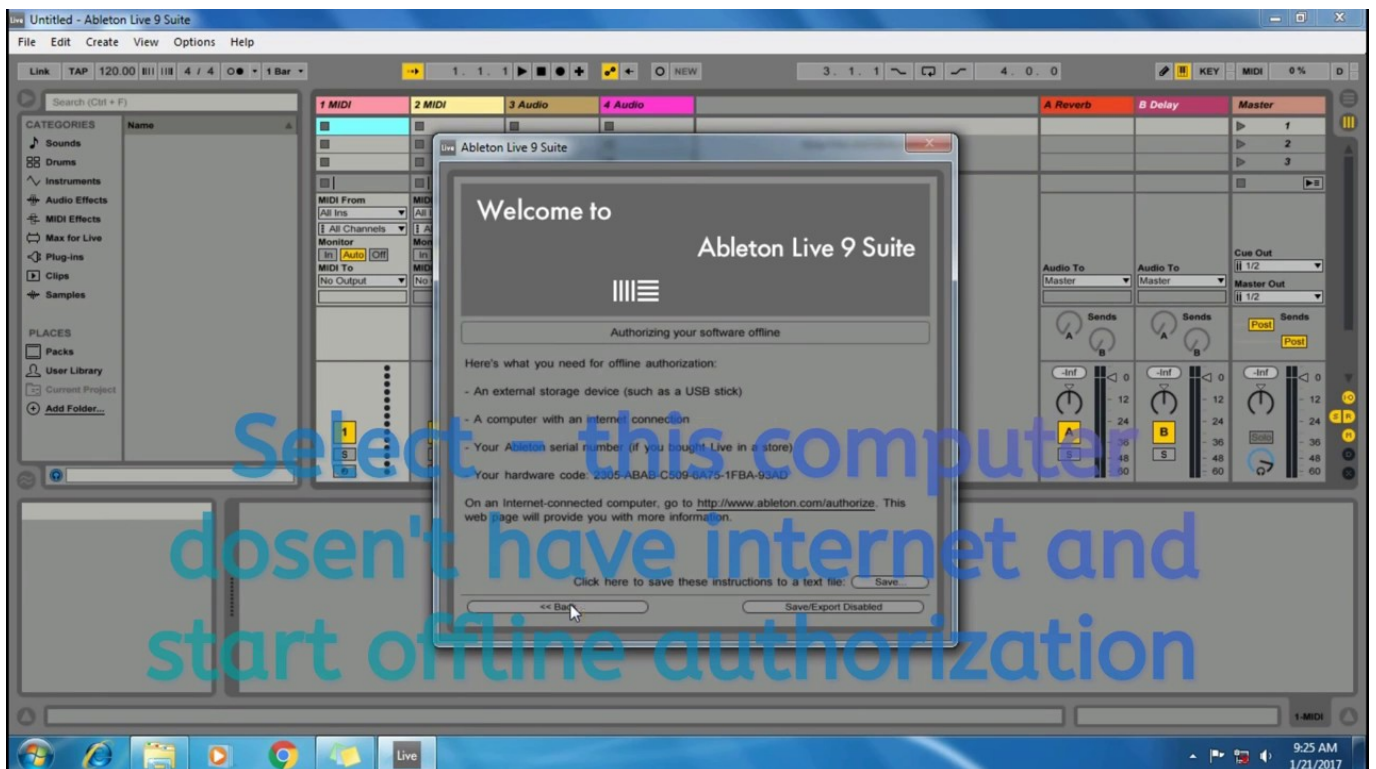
Untitled - Ableton Live 9 Suite

File Edit Create View Options Help

Link TAP 120.00 4 / 4 1 Bar 1. 1. 1 NEW 3. 1. 1 4. 0. 0 KEY MIDI 0 % D

Search (Ctrl + F)

CATEGORIES Name
Sounds
Drums
Instruments
Audio Effects
MIDI Effects
Max for Live
Plug-ins
Clips
Samples

PLACES
Packs
User Library
Current Project
Add Folder...

1 MIDI 2 MIDI 3 Audio 4 Audio A Reverb B Delay Master

MIDI From
All Ins
All Channels
Monitor
In Auto Off
MIDI To
No Output

Audio To Master Audio To Master Cue Out 1/2 Master Out 1/2

Sends Sends Sends Post Post

-Inf 0 12 24 36 48 60 A B Solo

Ableton Live 9 Suite

Welcome to

Ableton Live 9 Suite

Authorizing your software offline

Here's what you need for offline authorization:

- An external storage device (such as a USB stick)

- A computer with an internet connection

- Your Ableton serial number (if you bought Live in a store)

- Your hardware code: 2305-ABAB-C509-6A75-1FBA-93AD

On an Internet-connected computer, go to http://www.ableton.com/authorize. This web page will provide you with more information.

Click here to save these instructions to a text file: Save

<< Back Save/Export Disabled

Select this computer dosen't have internet and start offline authorization

1-MIDI

Live

9:25 AM 1/21/2017